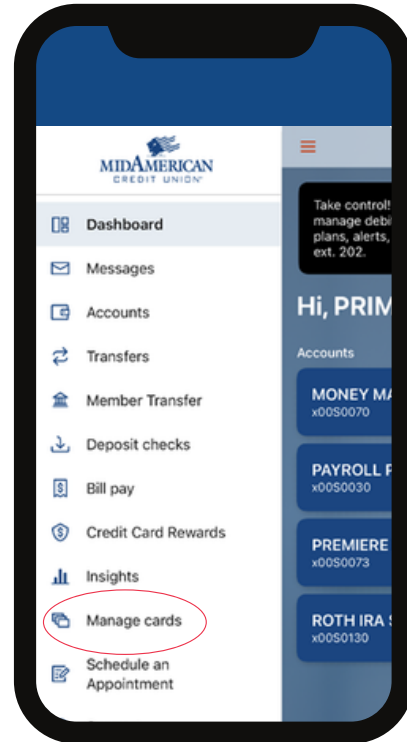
MIDAMERICAN
CREDIT UNION

Dashboard
Messages
Accounts
Transfers
Member Transfer
Deposit checks
Bill pay
Credit Card Rewards
Insights
Manage cards
Schedule an Appointment

Take control! manage debi plans, alerts, ext. 202.

Hi, PRIM

Accounts

MONEY MA
x00S0070

PAYROLL F
x00S0030

PREMIERE
x00S0073

ROTH IRA S
x00S0130